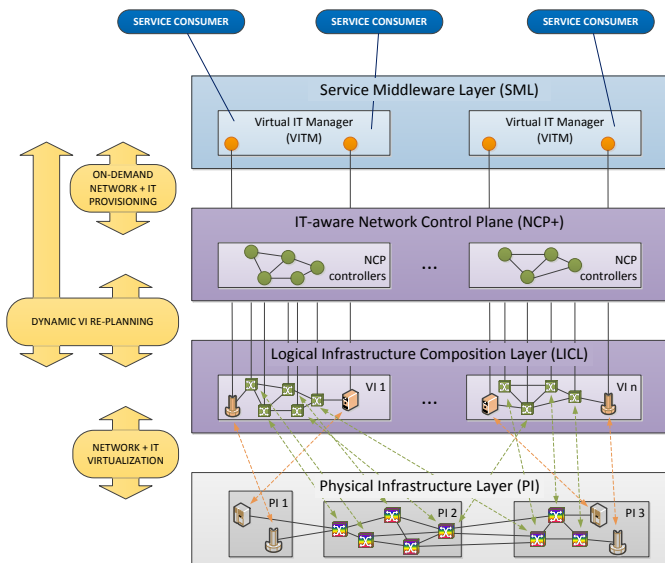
SERVICE CONSUMER

SERVICE CONSUMER

SERVICE CONSUMER

Service Middleware Layer (SML)

Virtual IT Manager (VITM)

Virtual IT Manager (VITM)

ON-DEMAND NETWORK + IT PROVISIONING

IT-aware Network Control Plane (NCP+)

NCP controllers

...

NCP controllers

DYNAMIC VI RE-PLANNING

Logical Infrastructure Composition Layer (LICL)

VI 1

...

VI n

NETWORK + IT VIRTUALIZATION

Physical Infrastructure Layer (PI)

PI 1

PI 2

PI 3